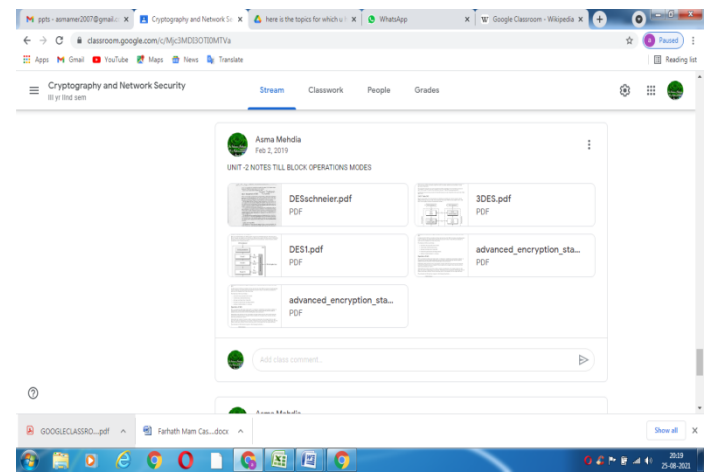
M ppts - asmamer2007@gmail.c × Cryptography and Network Se × here is the topics for which u × WhatsApp × W Google Classroom - Wikipedia × +

classroom.google.com/c/Mjc3MDI3OTI0MTVa

Paused

Apps Gmail YouTube Maps News Translate

Reading list

Cryptography and Network Security
III yr IInd sem

Stream Classwork People Grades

Asma Mehdia
Feb 2, 2019

UNIT -2 NOTES TILL BLOCK OPERATIONS MODES

DESschneier.pdf
PDF

3DES.pdf
PDF

DES1.pdf
PDF

advanced_encryption_sta...
PDF

advanced_encryption_sta...
PDF

Add class comment...

Asma Mehdia

GOOGLECLASSRO....pdf

Farhath Mam Cas....docx

Show all

20:19
25-08-2021